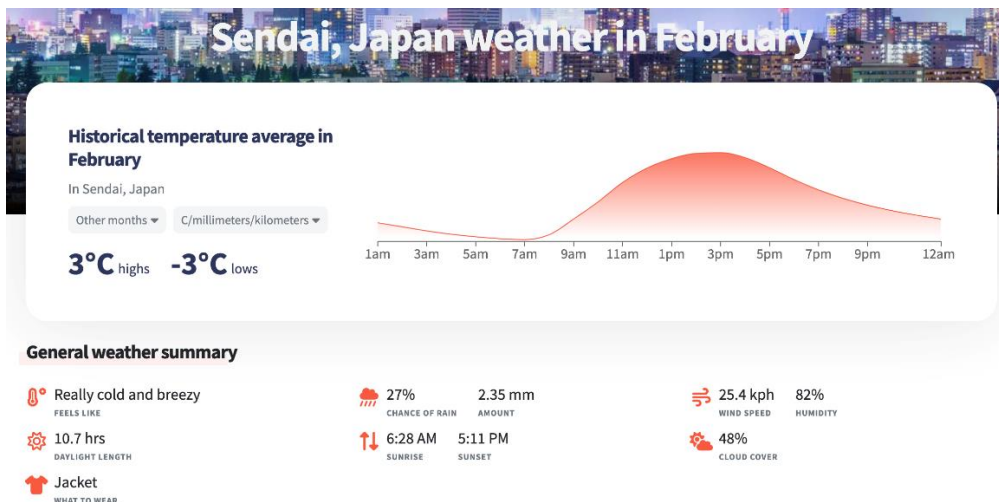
Sendai, Japan weather in February

Historical temperature average in February

In Sendai, Japan

Other months ▾ C/millimeters/kilometers ▾

3°C highs -3°C lows

1am 3am 5am 7am 9am 11am 1pm 3pm 5pm 7pm 9pm 12am

General weather summary

Really cold and breezy
FEELS LIKE

27%
CHANCE OF RAIN

2.35 mm
AMOUNT

25.4 kph
WIND SPEED

82%
HUMIDITY

10.7 hrs
DAYLIGHT LENGTH

6:28 AM
SUNRISE

5:11 PM
SUNSET

48%
CLOUD COVER

Jacket
WHAT TO WEAR